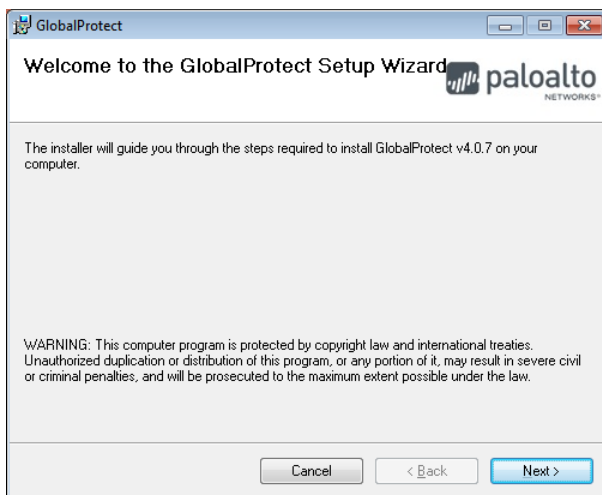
GlobalProtect

Welcome to the GlobalProtect Setup Wizard

paloalto NETWORKS

The installer will guide you through the steps required to install GlobalProtect v4.0.7 on your computer.

WARNING: This computer program is protected by copyright law and international treaties. Unauthorized duplication or distribution of this program, or any portion of it, may result in severe civil or criminal penalties, and will be prosecuted to the maximum extent possible under the law.

Cancel

< Back

Next >